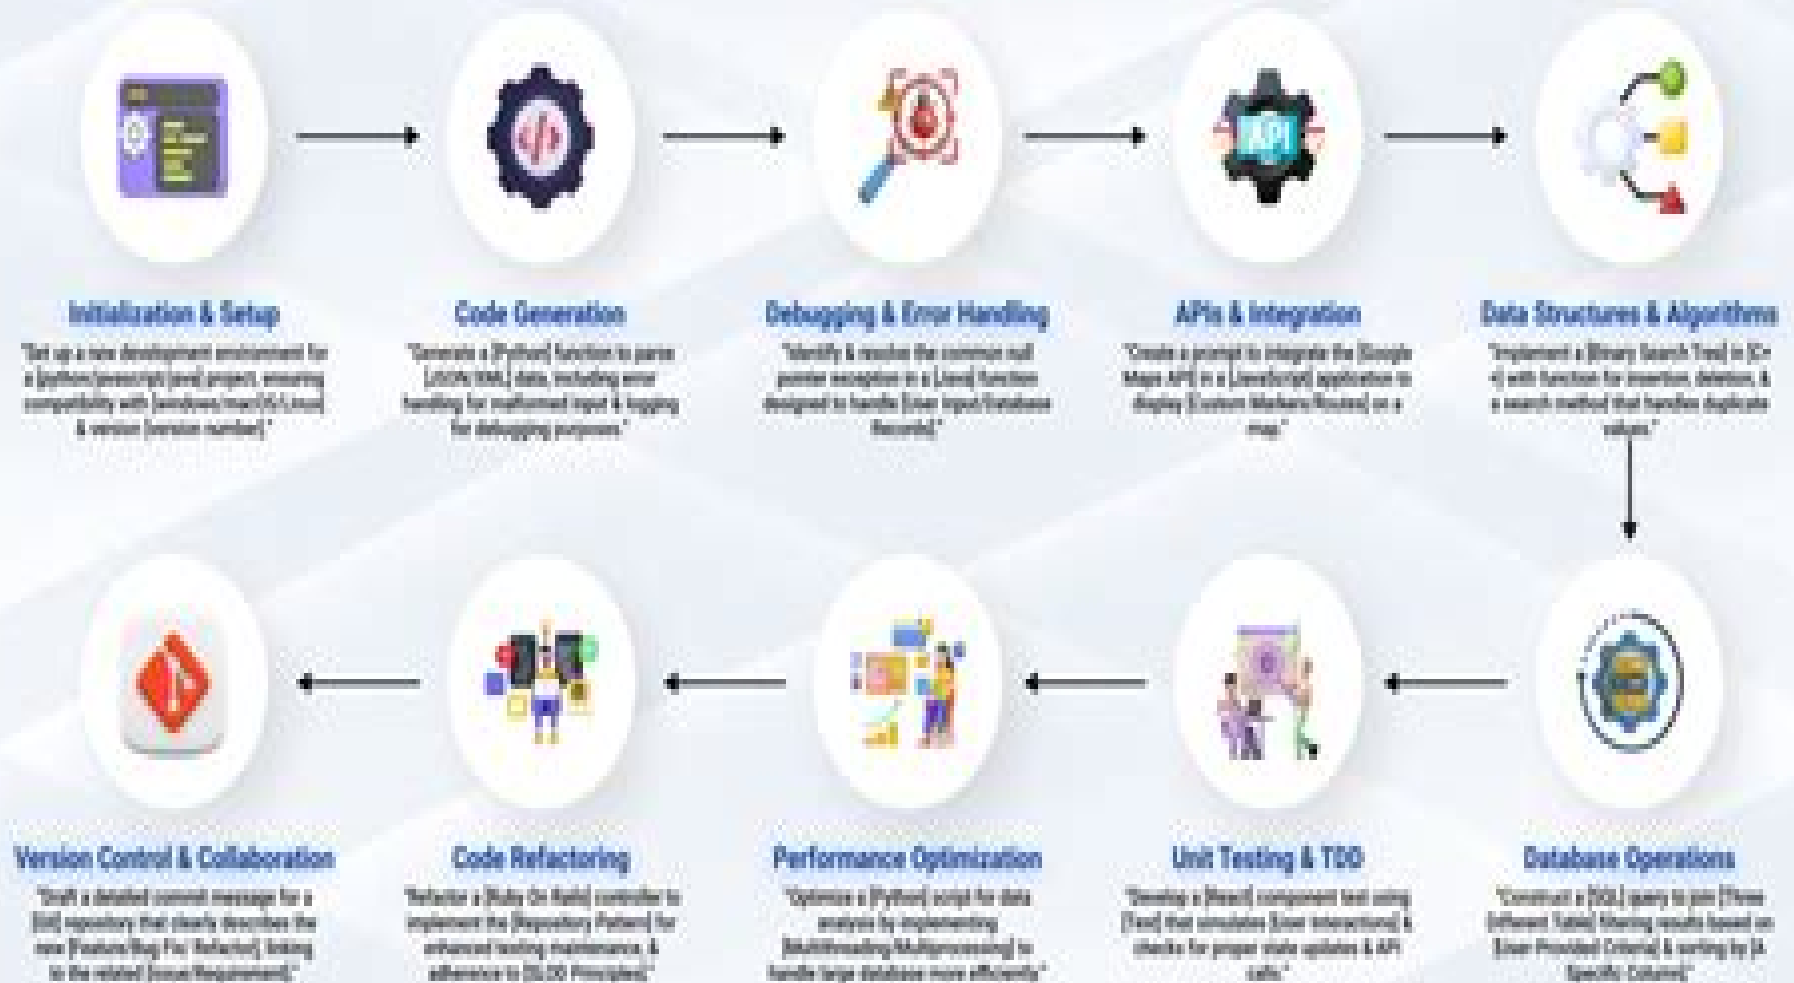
API

Initialization & Setup

"Set up a new development environment for a [python/javascript/java] project, ensuring compatibility with [windows/mac/OS/Linux] & version [version number]."

Code Generation

"Generate a [Python] function to parse [JSON/XML] data, including error handling for malformed input & logging for debugging purposes."

Debugging & Error Handling

"Identify & resolve the common null pointer exception in a [Java] function designed to handle [User Input/Database Records]."

APIs & Integration

"Create a prompt to integrate the [Google Maps API] in a [JavaScript] application to display [Custom Markers/Routes] on a map."

Data Structures & Algorithms

"Implement a [Binary Search Tree] in [C++] with function for insertion, deletion, & a search method that handles duplicate values."

Version Control & Collaboration

"Draft a detailed commit message for a [Git] repository that clearly describes the new [Feature/Bug Fix/ Refactor], linking to the related [Issue/Requirement]."

Code Refactoring

"Refactor a [Ruby On Rails] controller to implement the [Repository Pattern] for enhanced testing maintenance, & adherence to [SLOD Principles]."

Performance Optimization

"Optimize a [Python] script for data analysis by implementing [Multithreading/Multiprocessing] to handle large database more efficiently."

Unit Testing & TDD

"Develop a [React] component test using [Test] that simulates [User Interactions] & checks for proper state updates & API calls."

Database Operations

"Construct a [SQL] query to join [Three Different Table] filtering results based on [User Provided Criteria] & sorting by [A Specific Column]."